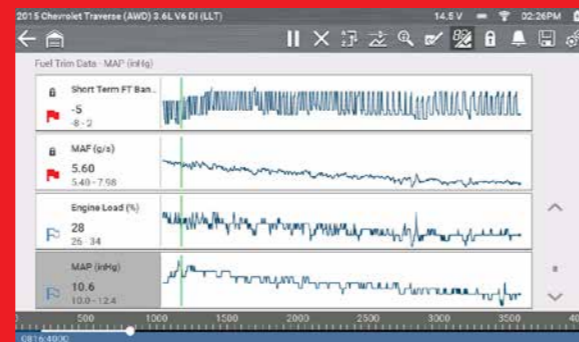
2015 Chevrolet Traverse (AWD) 3.6L V6 DI (LLT)

14.5 V 02:26PM

Fuel Trim Data - MAP (inHg)

Short Term FT Ban...
-5
-8 - 2

MAF (g/s)
5.60
5.40 - 7.98

Engine Load (%)
28
26 - 34

MAP (inHg)
10.6
10.0 - 12.4

500 1000 1500 2000 2500 3000 3500

0816/4030